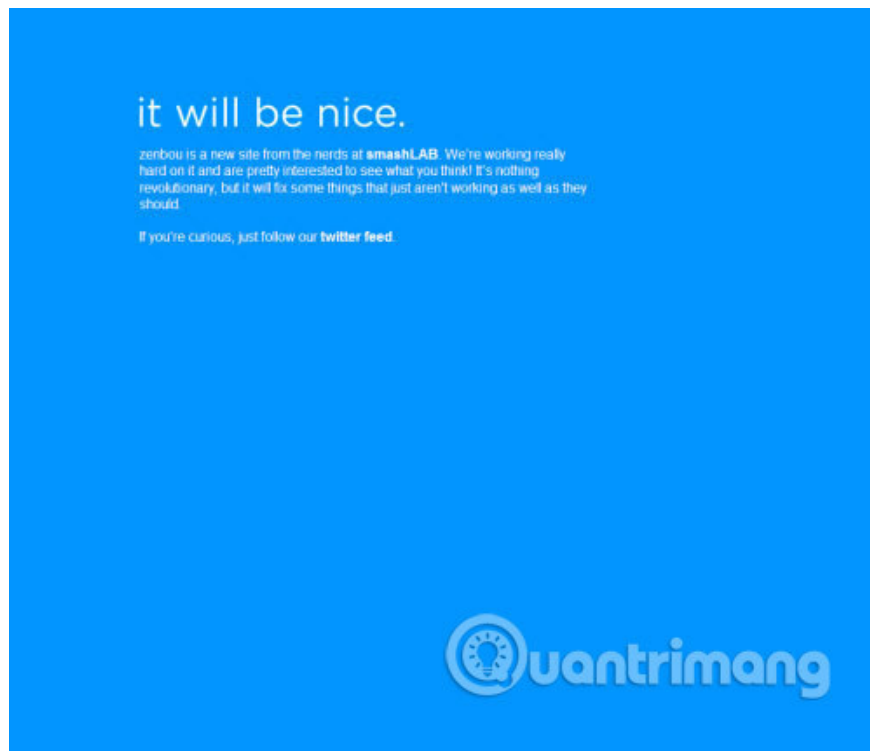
it will be nice.

zenbou is a new site from the nerds at smashLAB. We're working really hard on it and are pretty interested to see what you think! It's nothing revolutionary, but it will fix some things that just aren't working as well as they should.

If you're curious, just follow our twitter feed.

Quantrimang